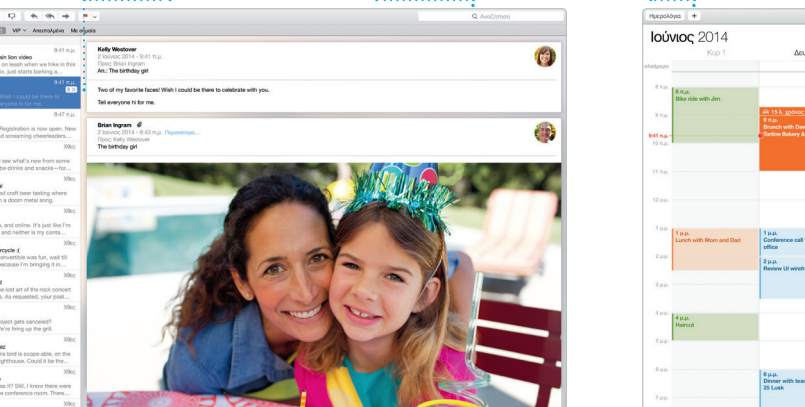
VIP Απεσταλμένα Με σημαία

Αναζήτηση

ain lion video
9:41 π.μ.
on leash when we hike in this
s, just starting barking a...

9:41 π.μ.
I could be there to
anyone hi for me.

8:47 π.μ.
Registration is now open. New
and screaming cheerleaders...

Χθες
see what's new from some
be drinks and snacks—for...

Χθες
st craft beer tasting where
n a doom metal song.

Χθες
, and online. It's just like I'm
and neither is my conta...

Χθες
rcycle :(
convertible was fun, wait till
ecause I'm bringing it in...

Χθες
le lost art of the rock concert
s. As requested, your post...

Χθες
oject gets canceled?
e're firing up the grill.

Χθες
az
his bird is scope-able, on the
ghthouse. Could it be the...

Χθες
s it? Still, I know there were
e conference room. There...

Χθες

Kelly Westover
2 Ιουνίου 2014 - 9:41 π.μ.
Προς: Brian Ingram
Απ.: The birthday girl

Two of my favorite faces! Wish I could be there to celebrate with you.

Tell everyone hi for me.

Brian Ingram
2 Ιουνίου 2014 - 8:40 π.μ. Περισσότερα...
Προς: Kelly Westover
The birthday girl

Ημερολόγια +

Ιούνιος 2014

Κυρ 1

Δευ

ολοήμερα

8 π.μ.
9 π.μ.
9:41 π.μ.
10 π.μ.
11 π.μ.
12 μ.μ.
1 μ.μ.
2 μ.μ.
3 μ.μ.
4 μ.μ.
5 μ.μ.
6 μ.μ.
7 μ.μ.

8 π.μ.
Bike ride with Jim

1 μ.μ.
Lunch with Mom and Dad

4 μ.μ.
Haircut

15 λ. χρόνος
9 π.μ.
Brunch with Dav
Tartine Bakery &

1 μ.μ.
Conference call
office

3 μ.μ.
Review UI wirefr

6 μ.μ.
Dinner with tea
25 Lusk